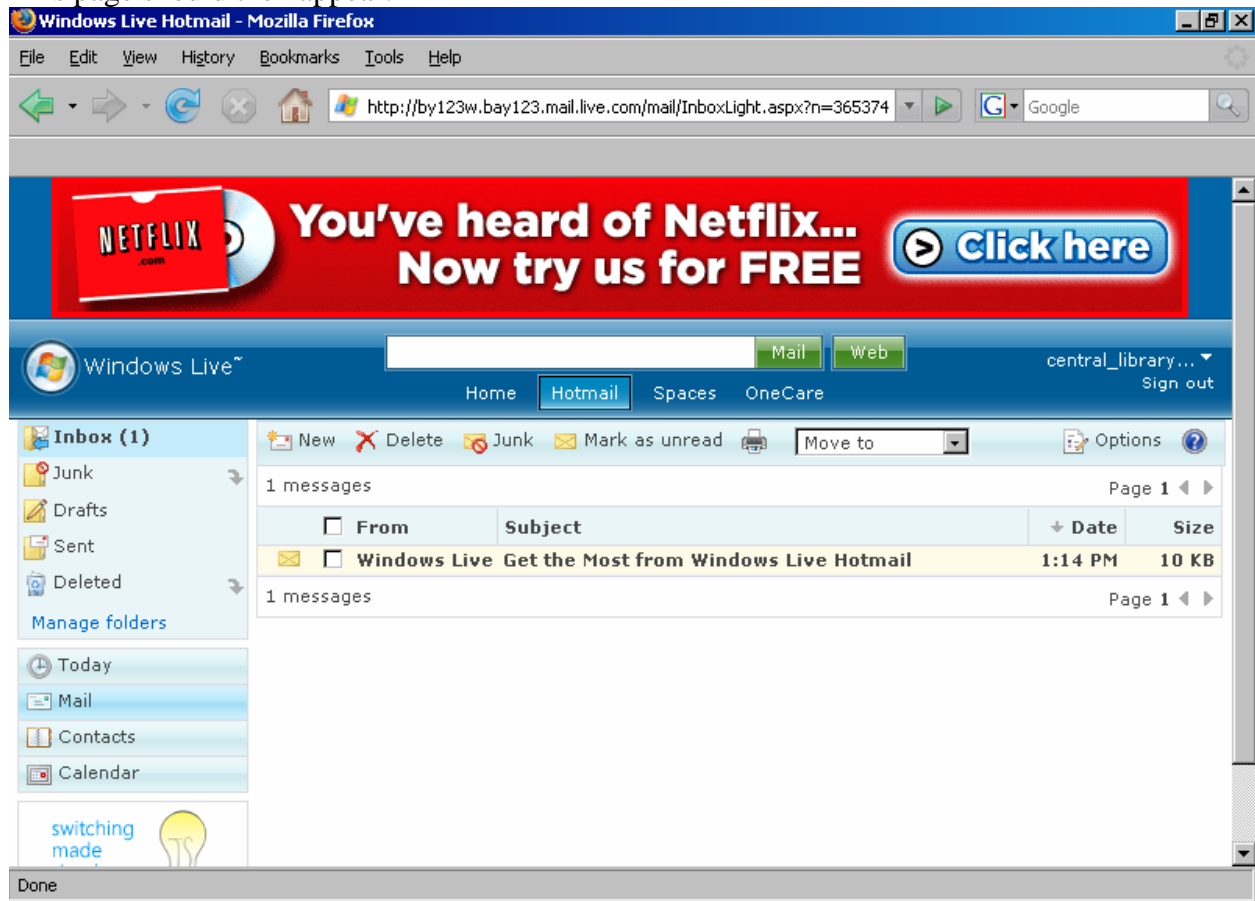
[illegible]

Windows Live Hotmail - Mozilla Firefox

File Edit View History Bookmarks Tools Help

http://by123w.bay123.mail.live.com/mail/InboxLight.aspx?n=365374

Google

NETFLIX .com

You've heard of Netflix... Now try us for FREE

Click here

Windows Live™

Mail Web

central_library...

Sign out

Home Hotmail Spaces OneCare

Inbox (1)

Junk

Drafts

Sent

Deleted

Manage folders

Today

Mail

Contacts

Calendar

switching made

New Delete Junk Mark as unread Move to Options

1 messages

Page 1

| | From | Subject | Date | Size |
|---|---|---|---|---|
| | Windows Live | Get the Most from Windows Live Hotmail | 1:14 PM | 10 KB |

1 messages

Page 1

Done